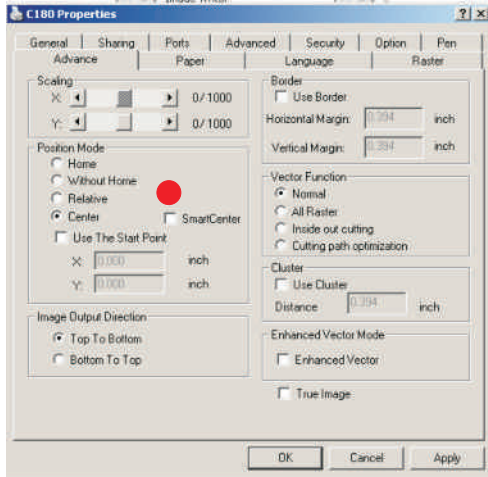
C180 Properties

?  X

General | Sharing | Ports | Advanced | Security | Option | Pen
Advance | Paper | Language | Raster

Scaling
X: 0/1000
Y: 0/1000

Position Mode
Home
Without Home
Relative
Center
SmartCenter
Use The Start Point
X: 0.000 inch
Y: 0.000 inch

Image Output Direction
Top To Bottom
Bottom To Top

Border
Use Border
Horizontal Margin: 0.394 inch
Vertical Margin: 0.394 inch

Vector Function
Normal
All Raster
Inside out cutting
Cutting path optimization

Cluster
Use Cluster
Distance 0.394 inch

Enhanced Vector Mode
Enhanced Vector

True Image

OK | Cancel | Apply